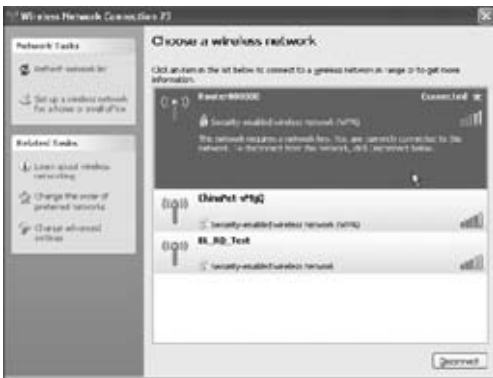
Wireless Network Connection 73

Network Tasks

Refresh network list

Set up a wireless network for a home or small office

Related Tasks

Learn about wireless networking

Change the order of preferred networks

Change advanced settings

Choose a wireless network

Click an item in the list below to connect to a wireless network in range or to get more information.

Router000000

Connected

Security-enabled wireless network (WPA)

This network requires a network key. You are currently connected to this network. To disconnect from this network, click Disconnect below.

ChinaNet-vMgQ

Security-enabled wireless network (WPA)

BL_RQ_Test

Security-enabled wireless network

Disconnect